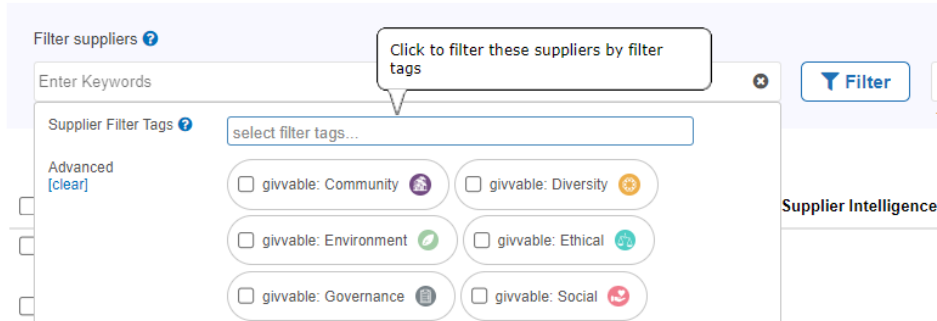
Filter suppliers

Click to filter these suppliers by filter tags

Enter Keywords

Filter

Supplier Filter Tags

select filter tags...

Advanced
[clear]

givvable: Community

givvable: Diversity

givvable: Environment

givvable: Ethical

givvable: Governance

givvable: Social

Supplier Intelligence